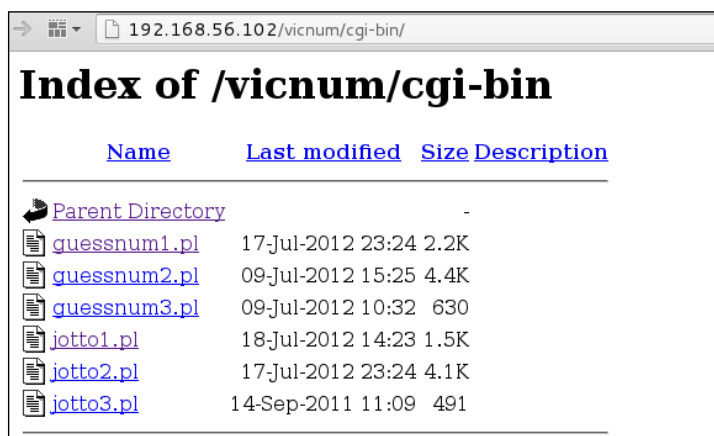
192.168.56.102/vicnum/cgi-bin/

# Index of /vicnum/cgi-bin

| Name | Last modified | Size | Description |
|---|---|---|---|
| Parent Directory | | - | |
| guessnum1.pl | 17-Jul-2012 23:24 | 2.2K | |
| guessnum2.pl | 09-Jul-2012 15:25 | 4.4K | |
| guessnum3.pl | 09-Jul-2012 10:32 | 630 | |
| jotto1.pl | 18-Jul-2012 14:23 | 1.5K | |
| jotto2.pl | 17-Jul-2012 23:24 | 4.1K | |
| jotto3.pl | 14-Sep-2011 11:09 | 491 | |